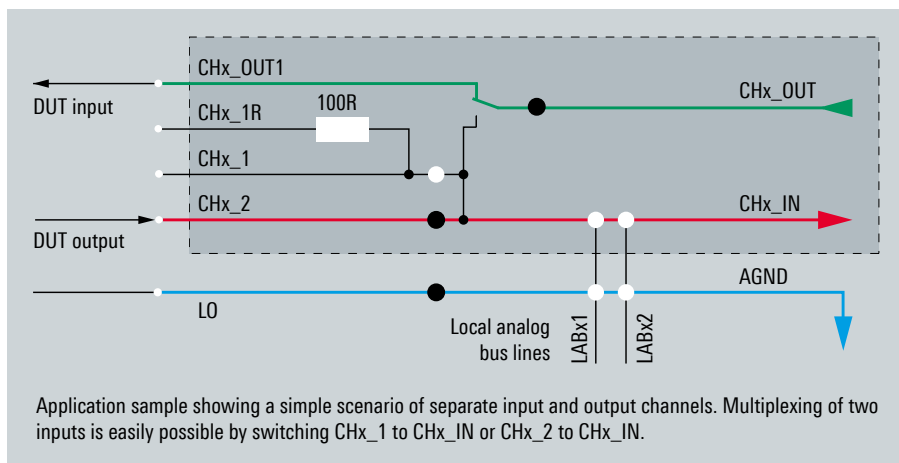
CHx_OUT1

DUT input

CHx_1R

100R

CHx_1

CHx_2

DUT output

CHx_OUT

CHx_IN

AGND

LO

Local analog bus lines

LABx1

LABx2

Application sample showing a simple scenario of separate input and output channels. Multiplexing of two inputs is easily possible by switching CHx_1 to CHx_IN or CHx_2 to CHx_IN.